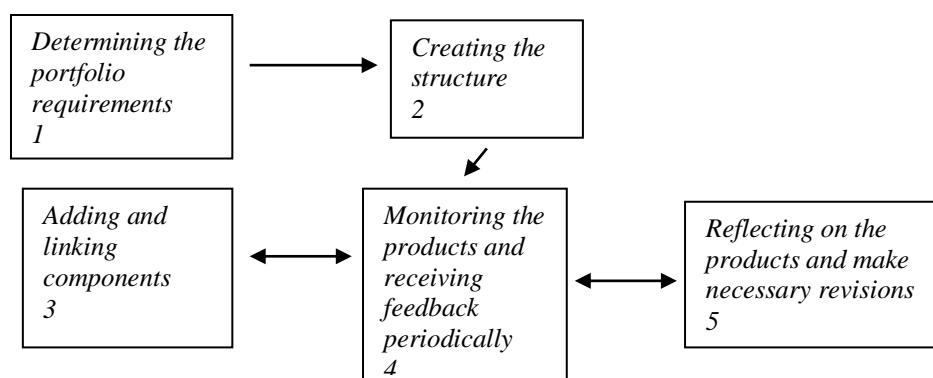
Determining the portfolio requirements
1

Creating the structure
2

Adding and linking components
3

Monitoring the products and receiving feedback periodically
4

Reflecting on the products and make necessary revisions
5